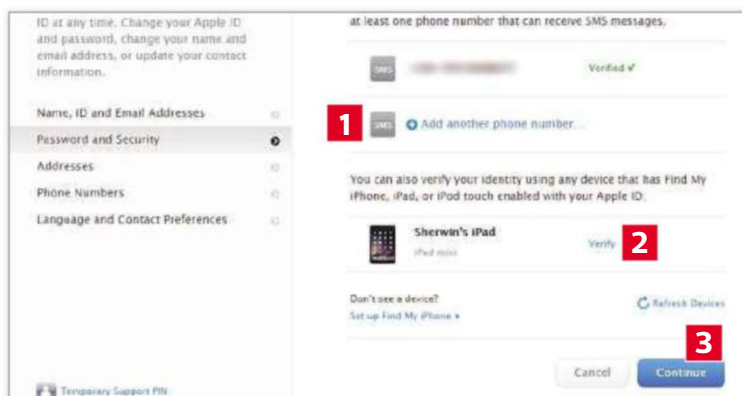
ID at any time. Change your Apple ID and password, change your name and email address, or update your contact information.

Name, ID and Email Addresses

Password and Security

Addresses

Phone Numbers

Language and Contact Preferences

Temporary Support PIN

at least one phone number that can receive SMS messages.

SMS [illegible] Verified ✔

1

SMS Add another phone number...

You can also verify your identity using any device that has Find My iPhone, iPad, or iPod touch enabled with your Apple ID.

Sherwin's iPad
iPad mini

Verify

2

Don't see a device?
Set up Find My iPhone ›

Refresh Devices

3

Cancel

Continue